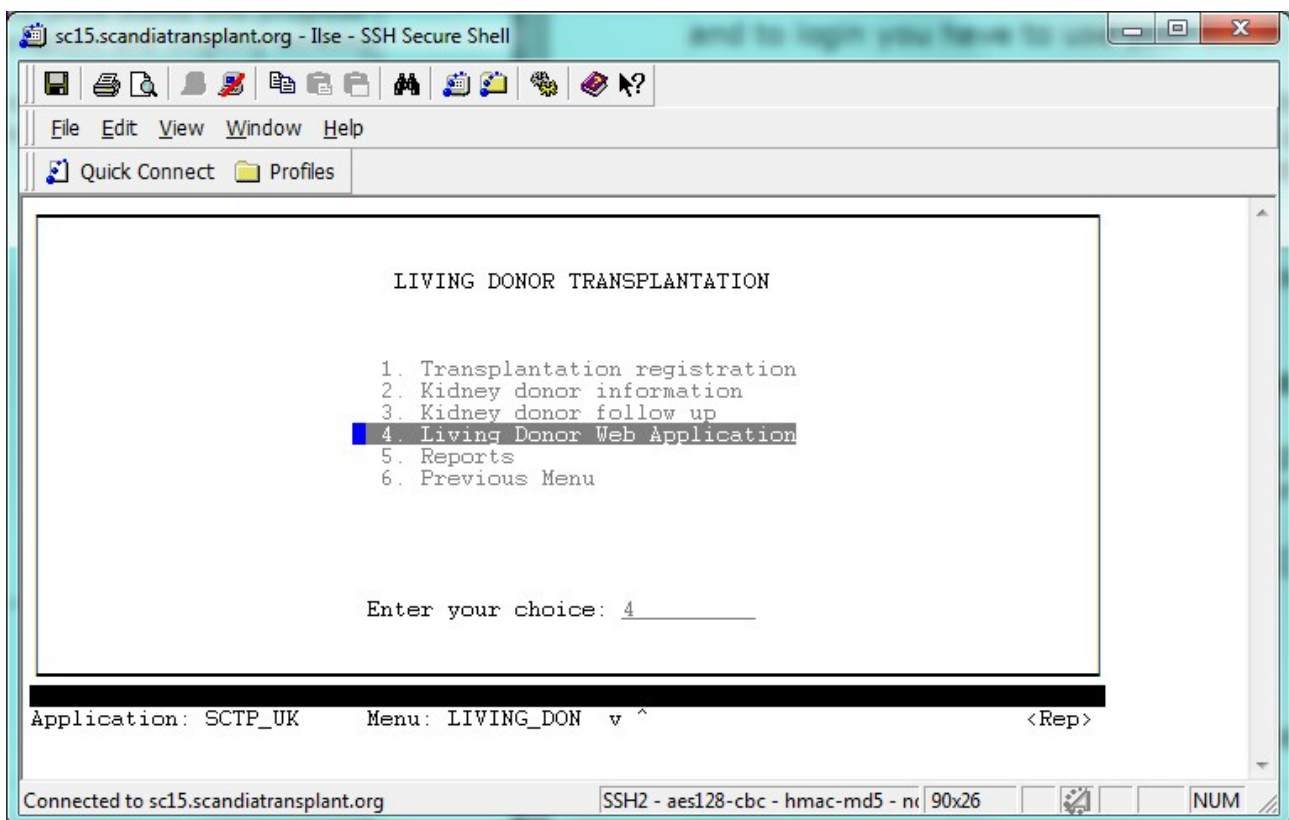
sc15.scandiatransplant.org - Ilse - SSH Secure Shell

File Edit View Window Help

Quick Connect Profiles

LIVING DONOR TRANSPLANTATION

1. Transplantation registration
2. Kidney donor information
3. Kidney donor follow up
4. Living Donor Web Application
5. Reports
6. Previous Menu

Enter your choice: 4

Application: SCTP_UK Menu: LIVING_DON v ^ <Rep>

Connected to sc15.scandiatransplant.org SSH2 - aes128-cbc - hmac-md5 - n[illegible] 90x26 NUM